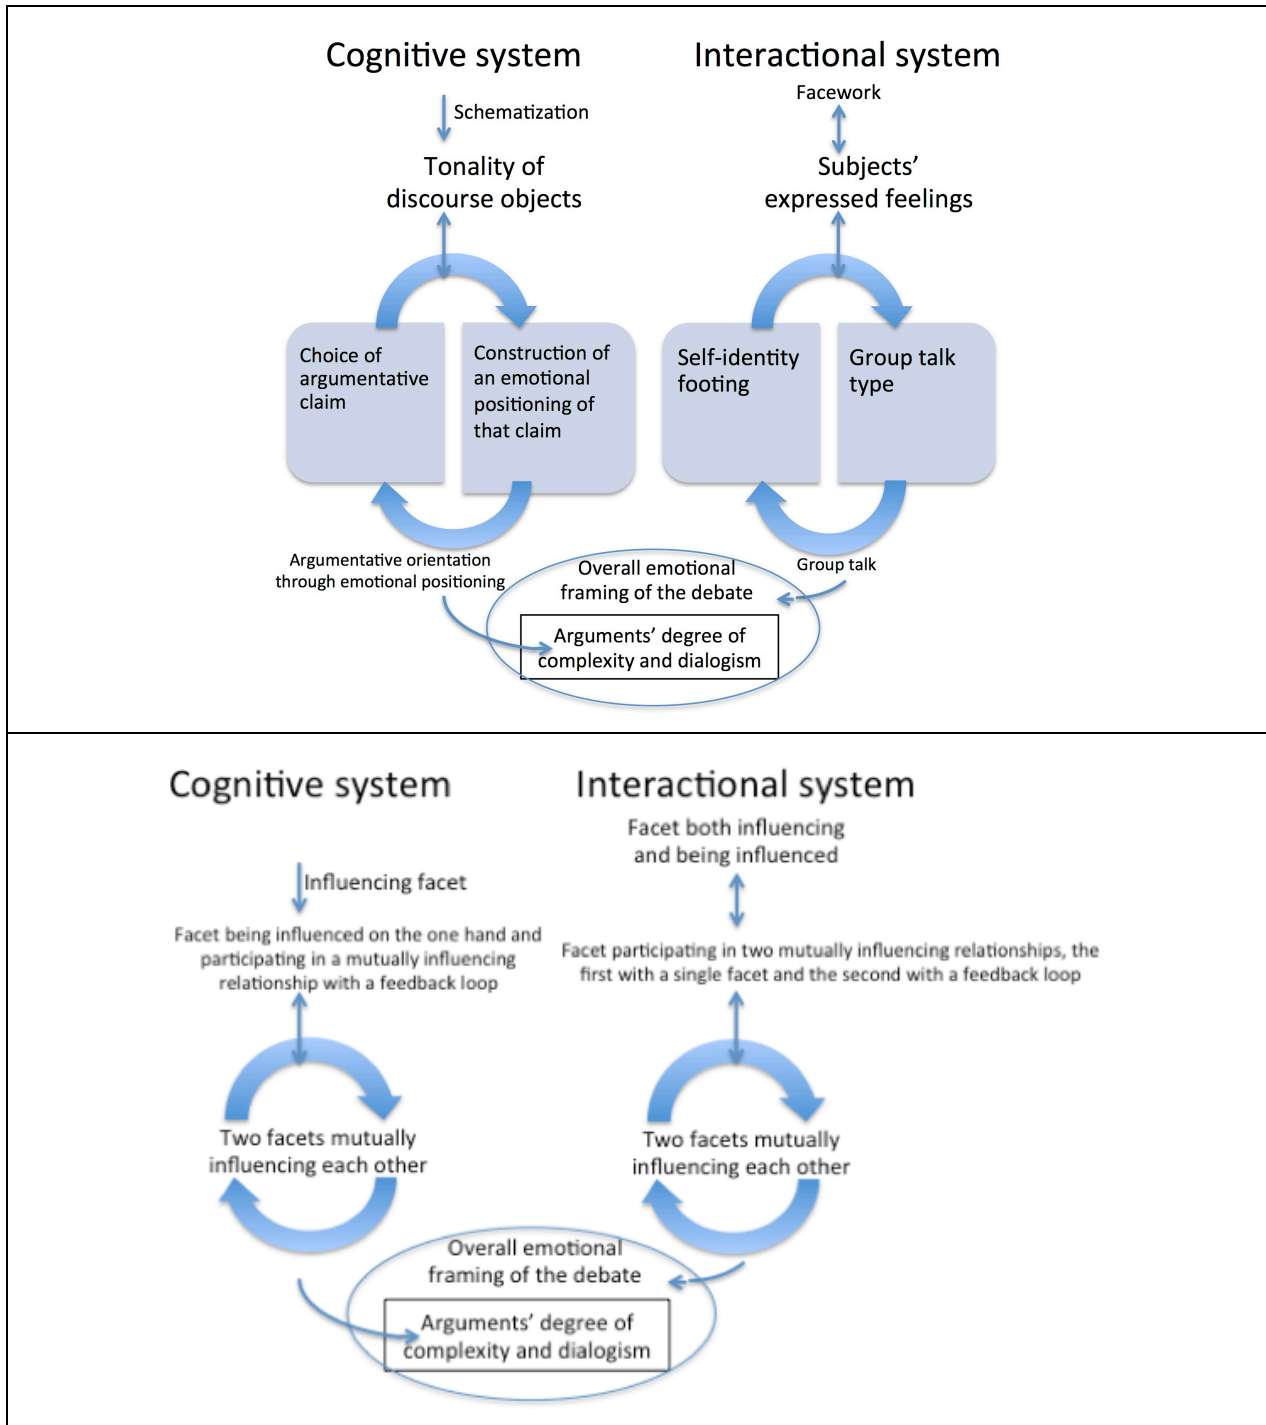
Cognitive system

Schematization

Tonality of discourse objects

Choice of argumentative claim

Construction of an emotional positioning of that claim

Argumentative orientation through emotional positioning

Interactional system

Facework

Subjects' expressed feelings

Self-identity footing

Group talk type

Group talk

Overall emotional framing of the debate

Arguments' degree of complexity and dialogism

Cognitive system

Influencing facet

Facet being influenced on the one hand and participating in a mutually influencing relationship with a feedback loop

Two facets mutually influencing each other

Interactional system

Facet both influencing and being influenced

Facet participating in two mutually influencing relationships, the first with a single facet and the second with a feedback loop

Two facets mutually influencing each other

Overall emotional framing of the debate

Arguments' degree of complexity and dialogism